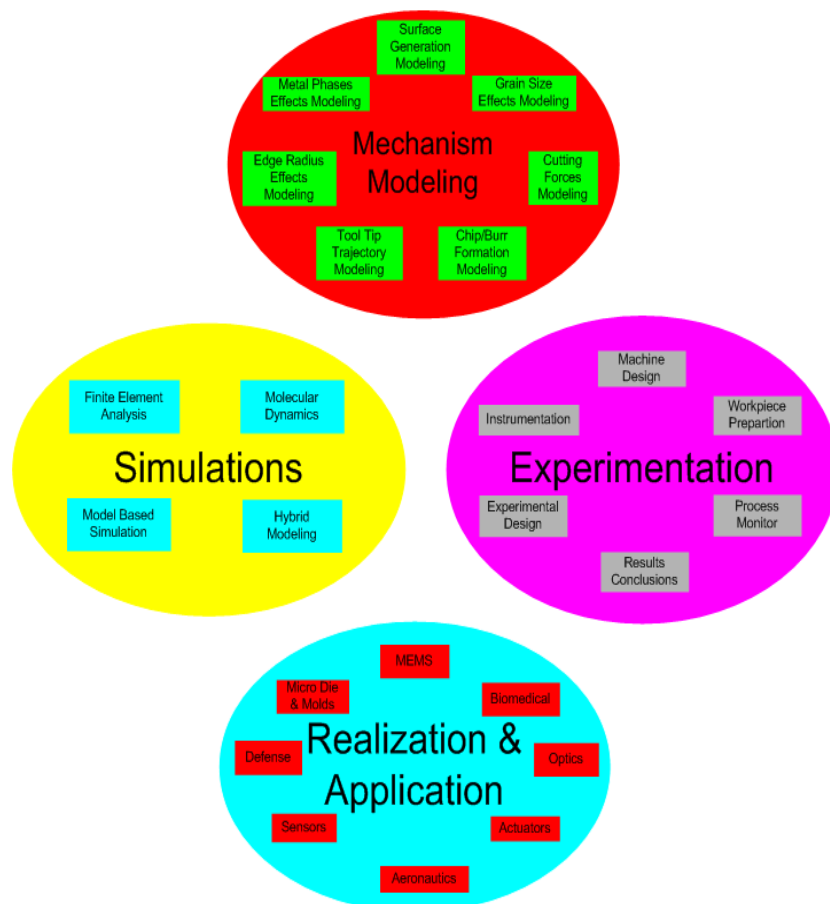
Surface Generation Modeling

Metal Phases Effects Modeling

Grain Size Effects Modeling

Mechanism Modeling

Edge Radius Effects Modeling

Cutting Forces Modeling

Tool Tip Trajectory Modeling

Chip/Burr Formation Modeling

Finite Element Analysis

Molecular Dynamics

Simulations

Model Based Simulation

Hybrid Modeling

Machine Design

Instrumentation

Workpiece Prepartion

Experimentation

Experimental Design

Process Monitor

Results Conclusions

MEMS

Micro Die & Molds

Biomedical

Realization & Application

Defense

Optics

Sensors

Actuators

Aeronautics